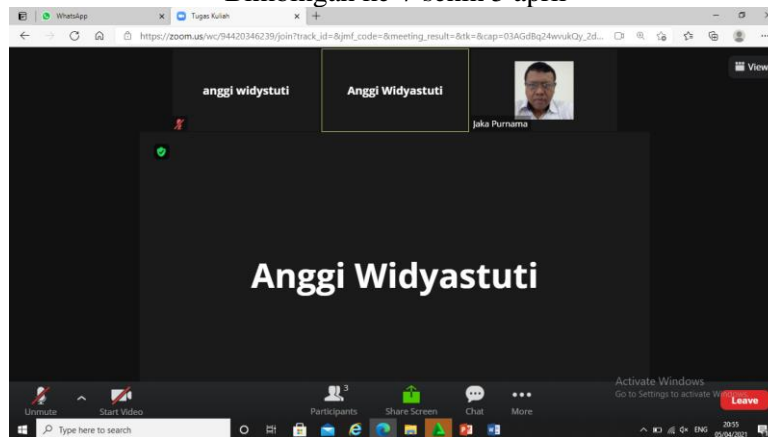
Bimbingan ke-7 senin 5 april

WhatsApp
Tugas Kuliah
https://zoom.us/wc/94420346239/join?track_id=&jmf_code=&meeting_result=&tk=&cap=03AGdBq24wvukQy_2d...

View

anggi widystuti
Anggi Widyastuti
Jaka Purnama

Anggi Widyastuti

Unmute
Start Video
Participants 3
Share Screen
Chat
More
Activate Windows
Go to Settings to activate Windows.
Leave

Type here to search
ENG
20:55
05/04/2021